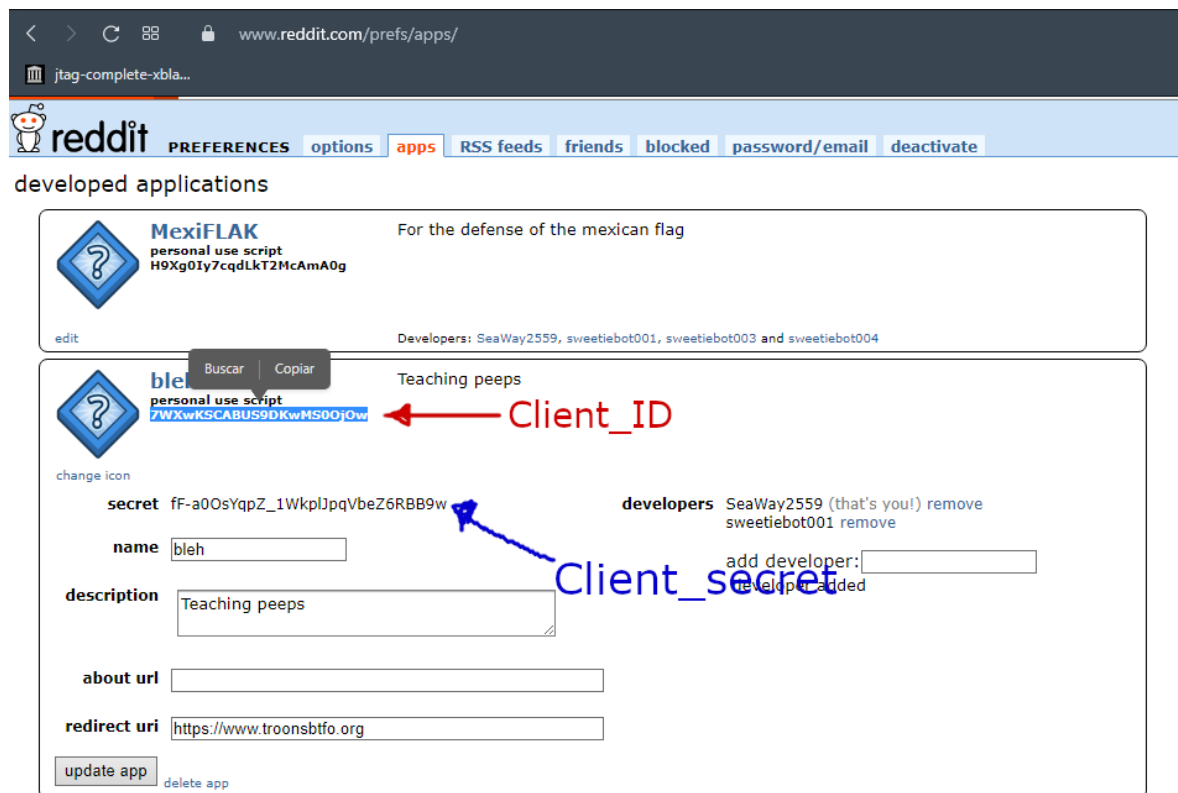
www.reddit.com/prefs/apps/

jtag-complete-xbla...

reddit PREFERENCES options apps RSS feeds friends blocked password/email deactivate

developed applications

MexiFLAK
personal use script
H9Xg0Iy7cqdLkT2McAmA0g

For the defense of the mexican flag

edit

Developers: SeaWay2559, sweetiebot001, sweetiebot003 and sweetiebot004

bleh

Buscar | Copiar

personal use script
7WXwKSCABUS9DKwMS0OjOw

Client_ID

Teaching peeps

change icon

secret fF-a0OsYqpZ_1WkplJpqVbeZ6RBB9w

Client_secret

developers SeaWay2559 (that's you!) remove
sweetiebot001 remove

add developer:
developer added

name bleh

description Teaching peeps

about url

redirect uri https://www.troonsbtfo.org

update app delete app